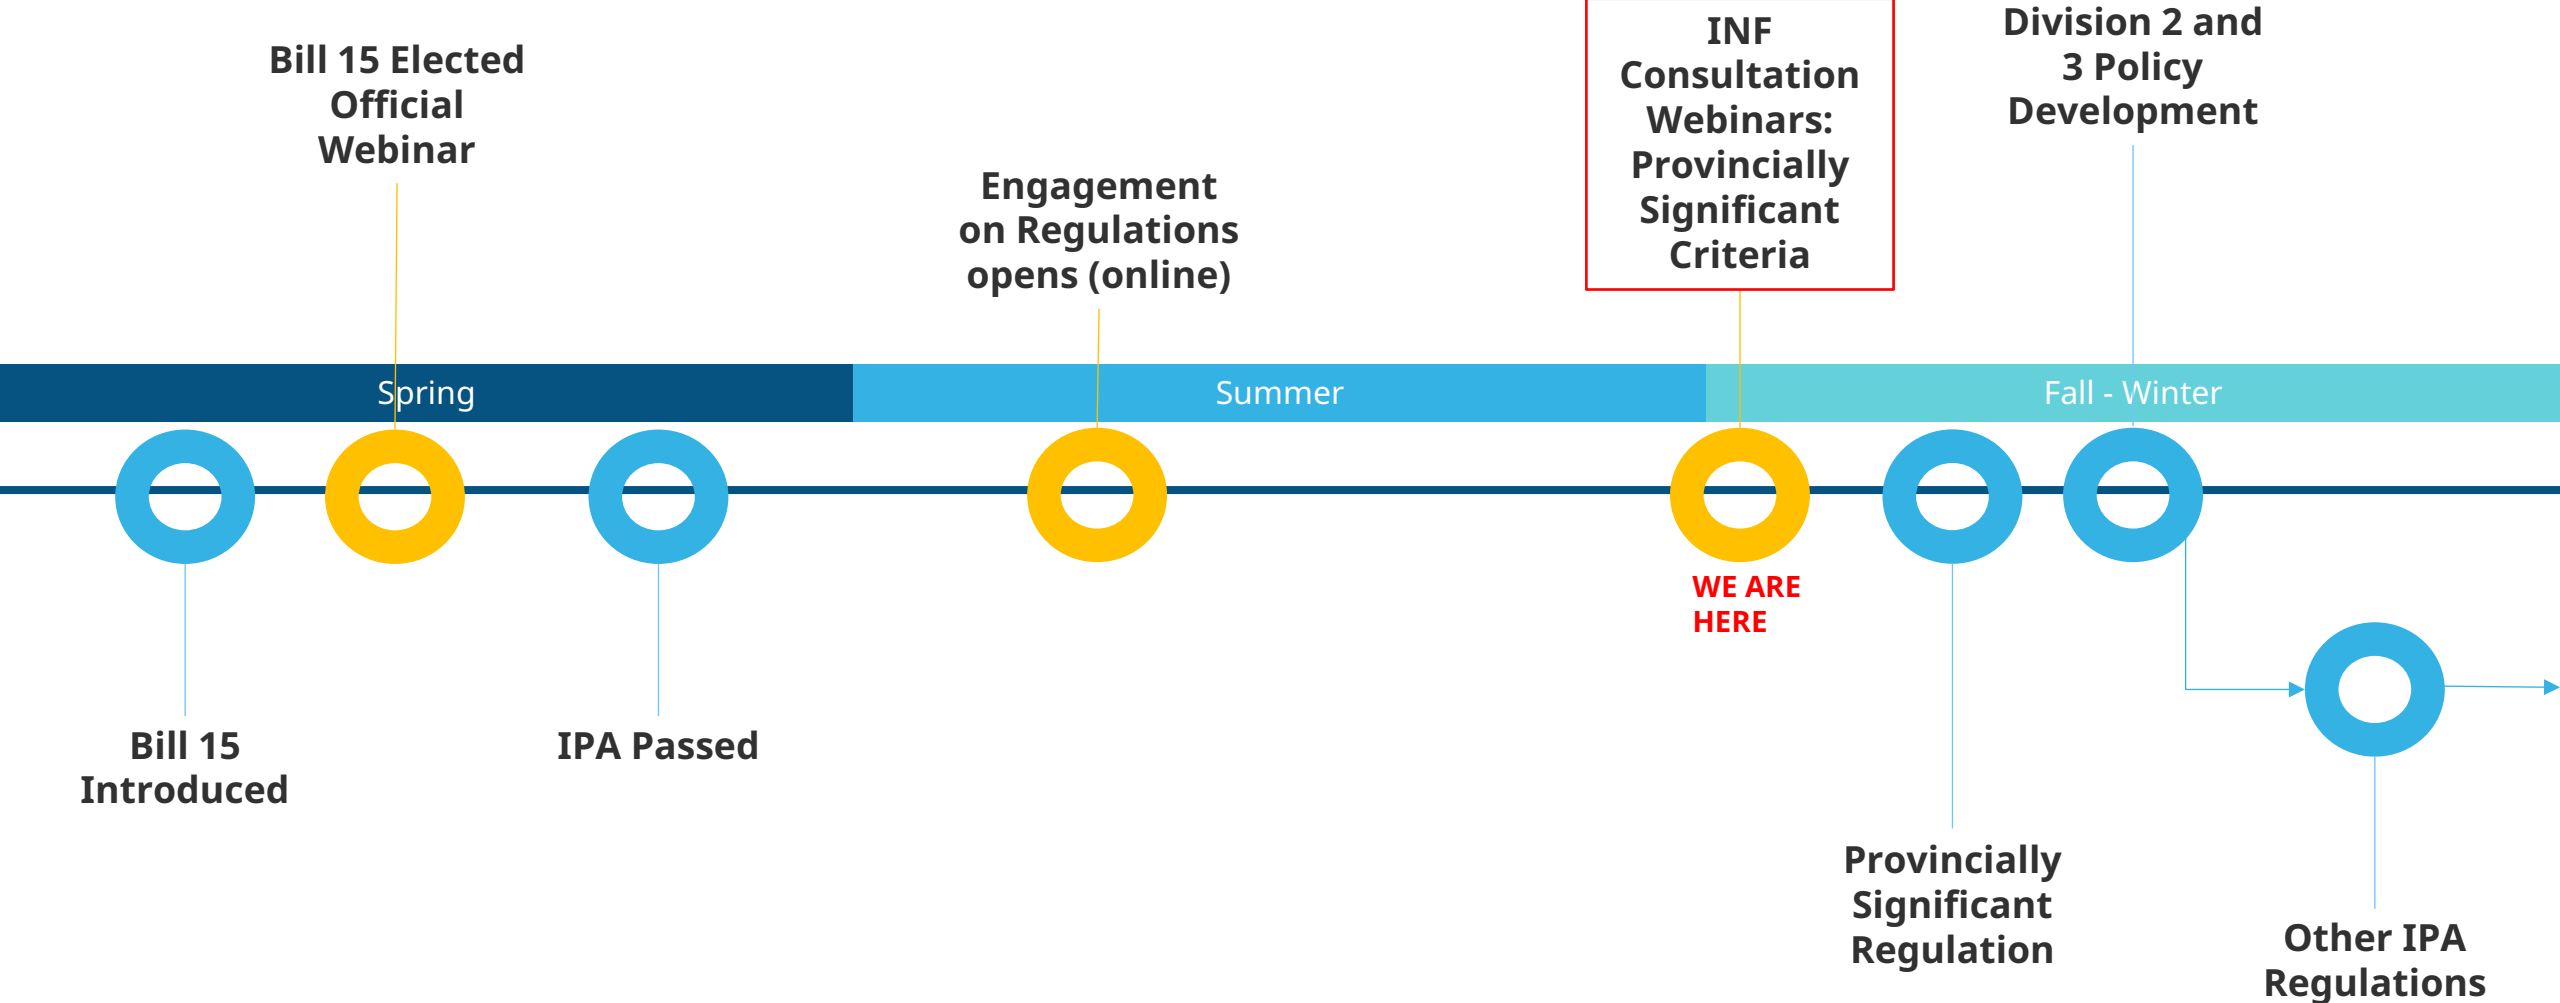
Bill 15 Elected Official Webinar

Engagement on Regulations opens (online)

INF Consultation Webinars: Provincially Significant Criteria

Division 2 and 3 Policy Development

Spring

Summer

Fall - Winter

WE ARE HERE

Bill 15 Introduced

IPA Passed

Provincially Significant Regulation

Other IPA Regulations